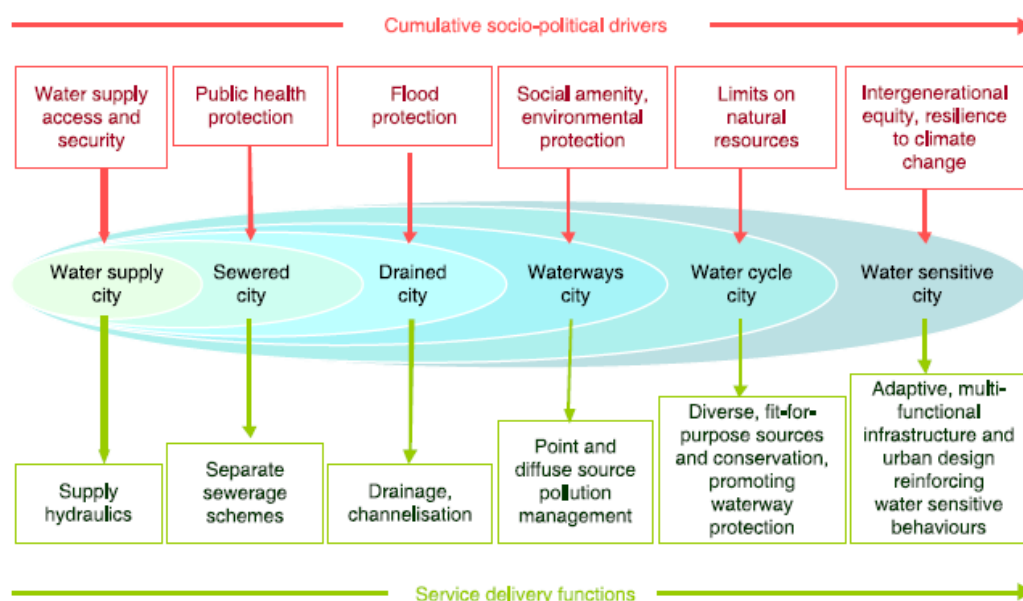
Cumulative socio-political drivers

Water supply access and security

Public health protection

Flood protection

Social amenity, environmental protection

Limits on natural resources

Intergenerational equity, resilience to climate change

Water supply city

Sewered city

Drained city

Waterways city

Water cycle city

Water sensitive city

Supply hydraulics

Separate sewerage schemes

Drainage, channelisation

Point and diffuse source pollution management

Diverse, fit-for-purpose sources and conservation, promoting waterway protection

Adaptive, multi-functional infrastructure and urban design reinforcing water sensitive behaviours

Service delivery functions